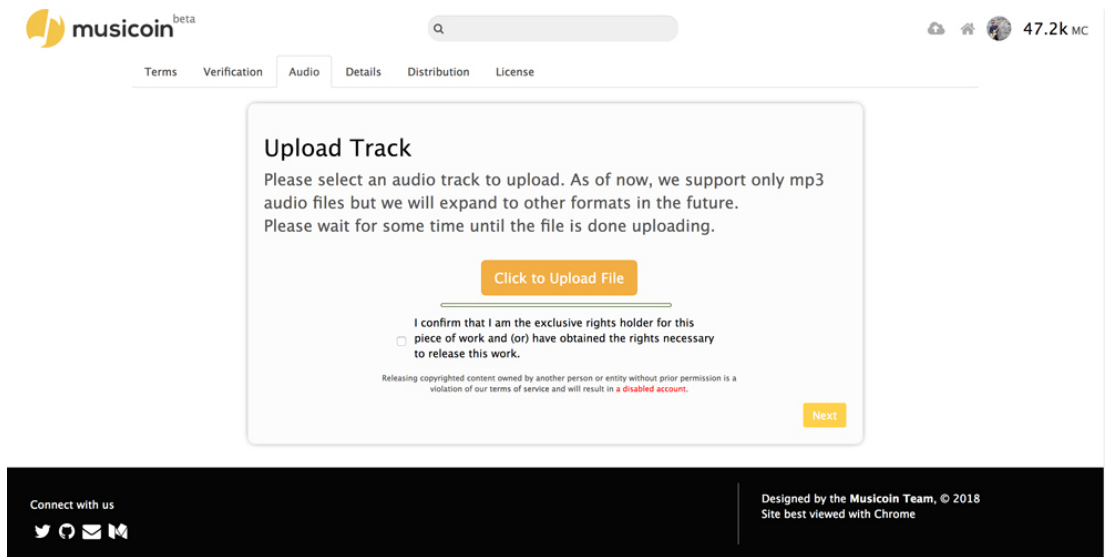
musicoin beta

47.2k MC

Terms Verification Audio Details Distribution License

Upload Track

Please select an audio track to upload. As of now, we support only mp3 audio files but we will expand to other formats in the future.
Please wait for some time until the file is done uploading.

Click to Upload File

I confirm that I am the exclusive rights holder for this piece of work and (or) have obtained the rights necessary to release this work.

Releasing copyrighted content owned by another person or entity without prior permission is a violation of our terms of service and will result in a disabled account.

Next

Connect with us

Designed by the Musicoin Team, © 2018
Site best viewed with Chrome